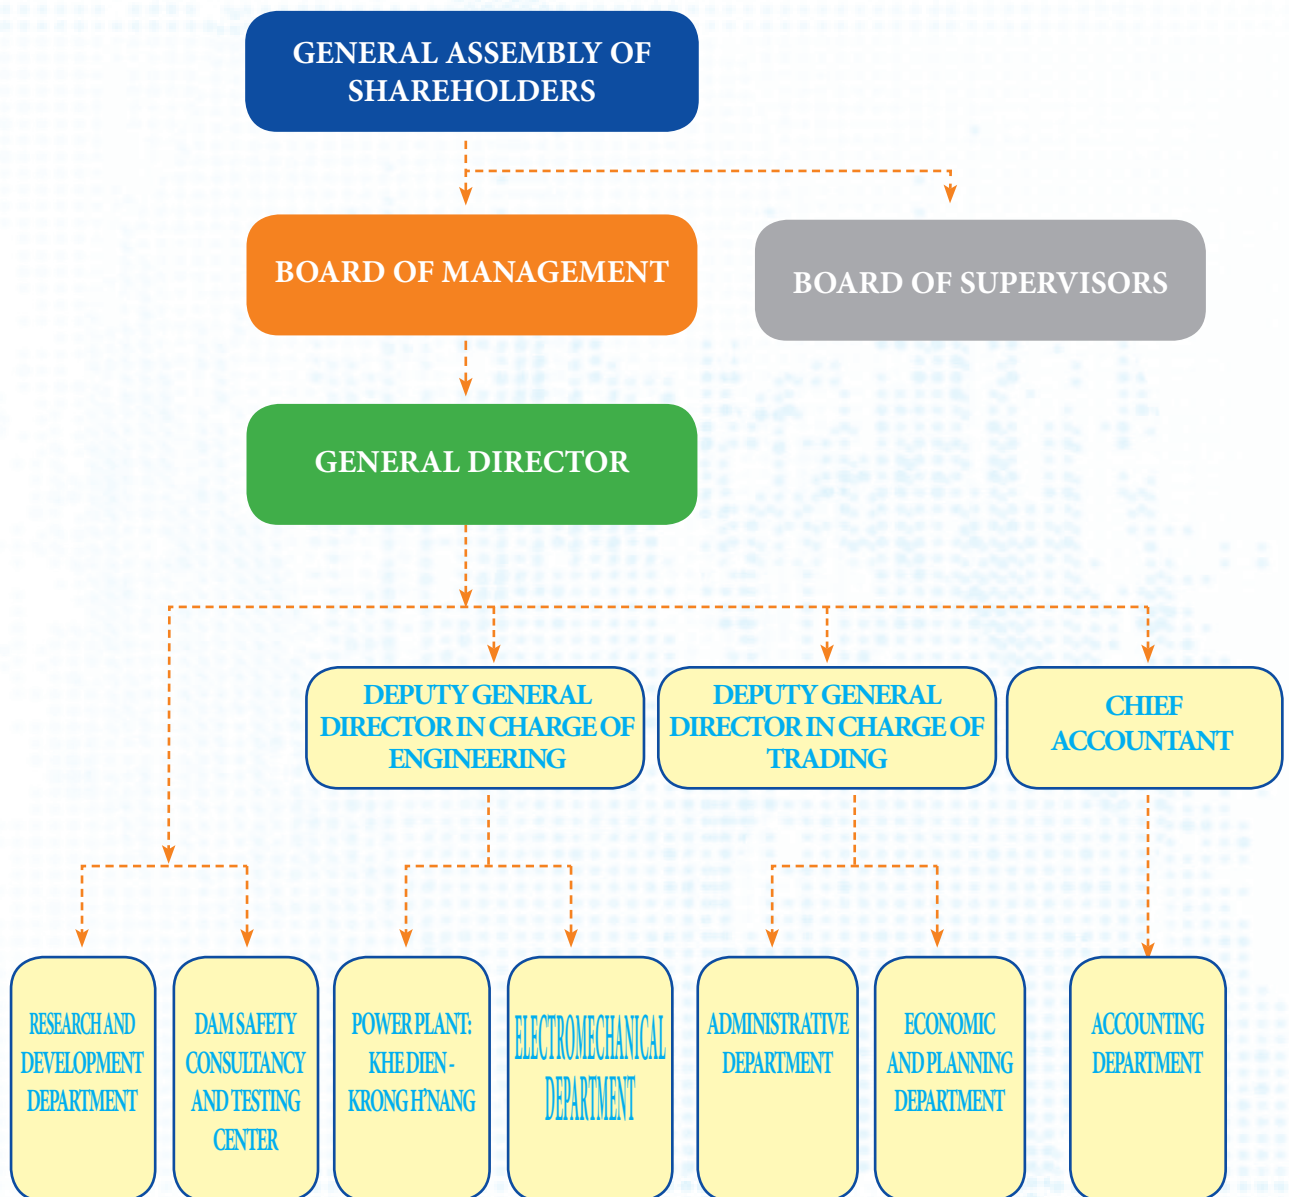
GENERAL ASSEMBLY OF SHAREHOLDERS

BOARD OF MANAGEMENT

BOARD OF SUPERVISORS

GENERAL DIRECTOR

DEPUTY GENERAL DIRECTOR IN CHARGE OF ENGINEERING

DEPUTY GENERAL DIRECTOR IN CHARGE OF TRADING

CHIEF ACCOUNTANT

RESEARCH AND DEVELOPMENT DEPARTMENT

DAM SAFETY CONSULTANCY AND TESTING CENTER

POWER PLANT: KHE DIEN - KRONG H'NANG

ELECTROMECHANICAL DEPARTMENT

ADMINISTRATIVE DEPARTMENT

ECONOMIC AND PLANNING DEPARTMENT

ACCOUNTING DEPARTMENT